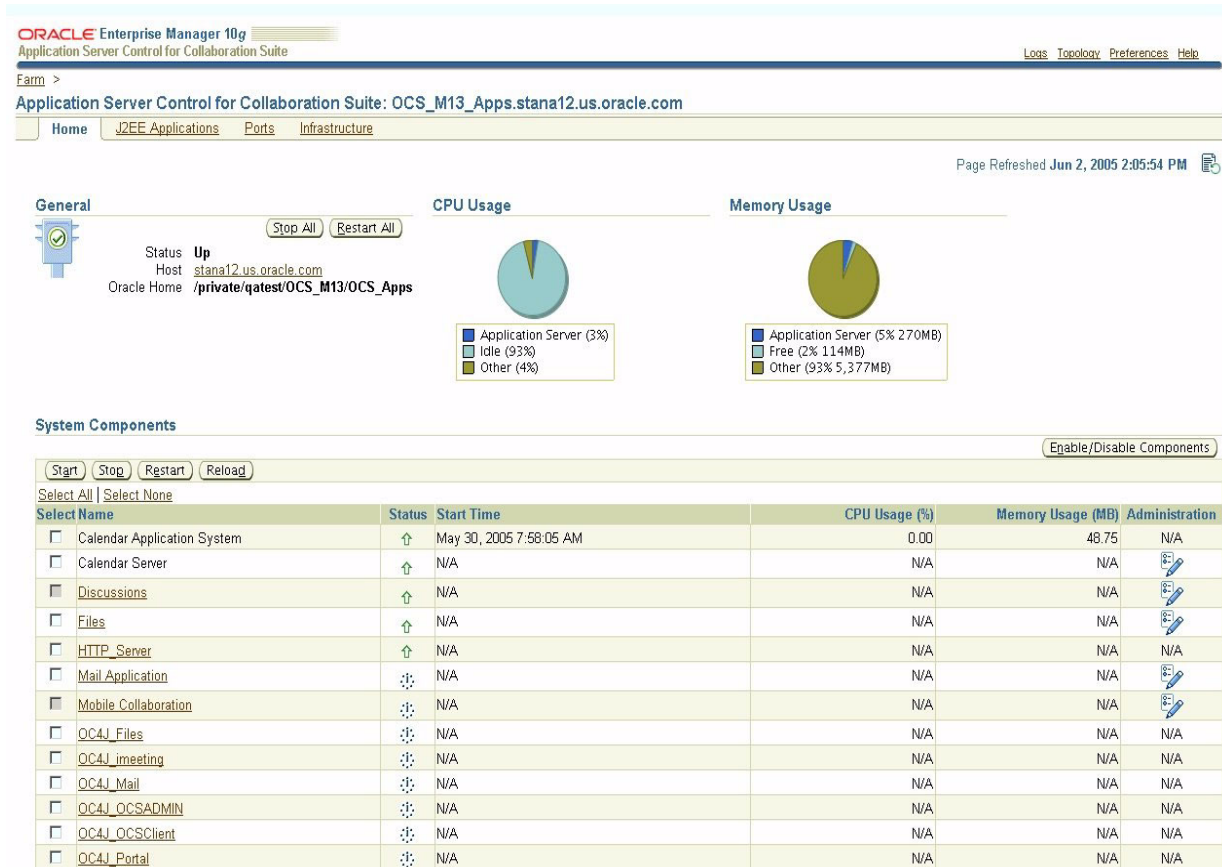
ORACLE Enterprise Manager 10g
Application Server Control for Collaboration Suite

Logs Topology Preferences Help

Farm >

Application Server Control for Collaboration Suite: OCS_M13_Apps.stana12.us.oracle.com

Home | J2EE Applications | Ports | Infrastructure

Page Refreshed Jun 2, 2005 2:05:54 PM

General

Stop All | Restart All

Status Up
Host stana12.us.oracle.com
Oracle Home /private/qatest/OCS_M13/OCS_Apps

CPU Usage

Application Server (3%)
Idle (93%)
Other (4%)

Memory Usage

Application Server (5% 270MB)
Free (2% 114MB)
Other (93% 5,377MB)

System Components

Enable/Disable Components

Start | Stop | Restart | Reload

Select All | Select None

| Select | Name | Status | Start Time | CPU Usage (%) | Memory Usage (MB) | Administration |
|---|---|---|---|---|---|---|
| ☐ | Calendar Application System | | May 30, 2005 7:58:05 AM | 0.00 | 48.75 | N/A |
| ☐ | Calendar Server | | N/A | N/A | N/A | |
| ☐ | Discussions | | N/A | N/A | N/A | |
| ☐ | Files | | N/A | N/A | N/A | |
| ☐ | HTTP_Server | | N/A | N/A | N/A | N/A |
| ☐ | Mail Application | | N/A | N/A | N/A | |
| ☐ | Mobile Collaboration | | N/A | N/A | N/A | |
| ☐ | OC4J_Files | | N/A | N/A | N/A | N/A |
| ☐ | OC4J_imeeting | | N/A | N/A | N/A | N/A |
| ☐ | OC4J_Mail | | N/A | N/A | N/A | N/A |
| ☐ | OC4J_OCSADMIN | | N/A | N/A | N/A | N/A |
| ☐ | OC4J_OCSClient | | N/A | N/A | N/A | N/A |
| ☐ | OC4J_Portal | | N/A | N/A | N/A | N/A |